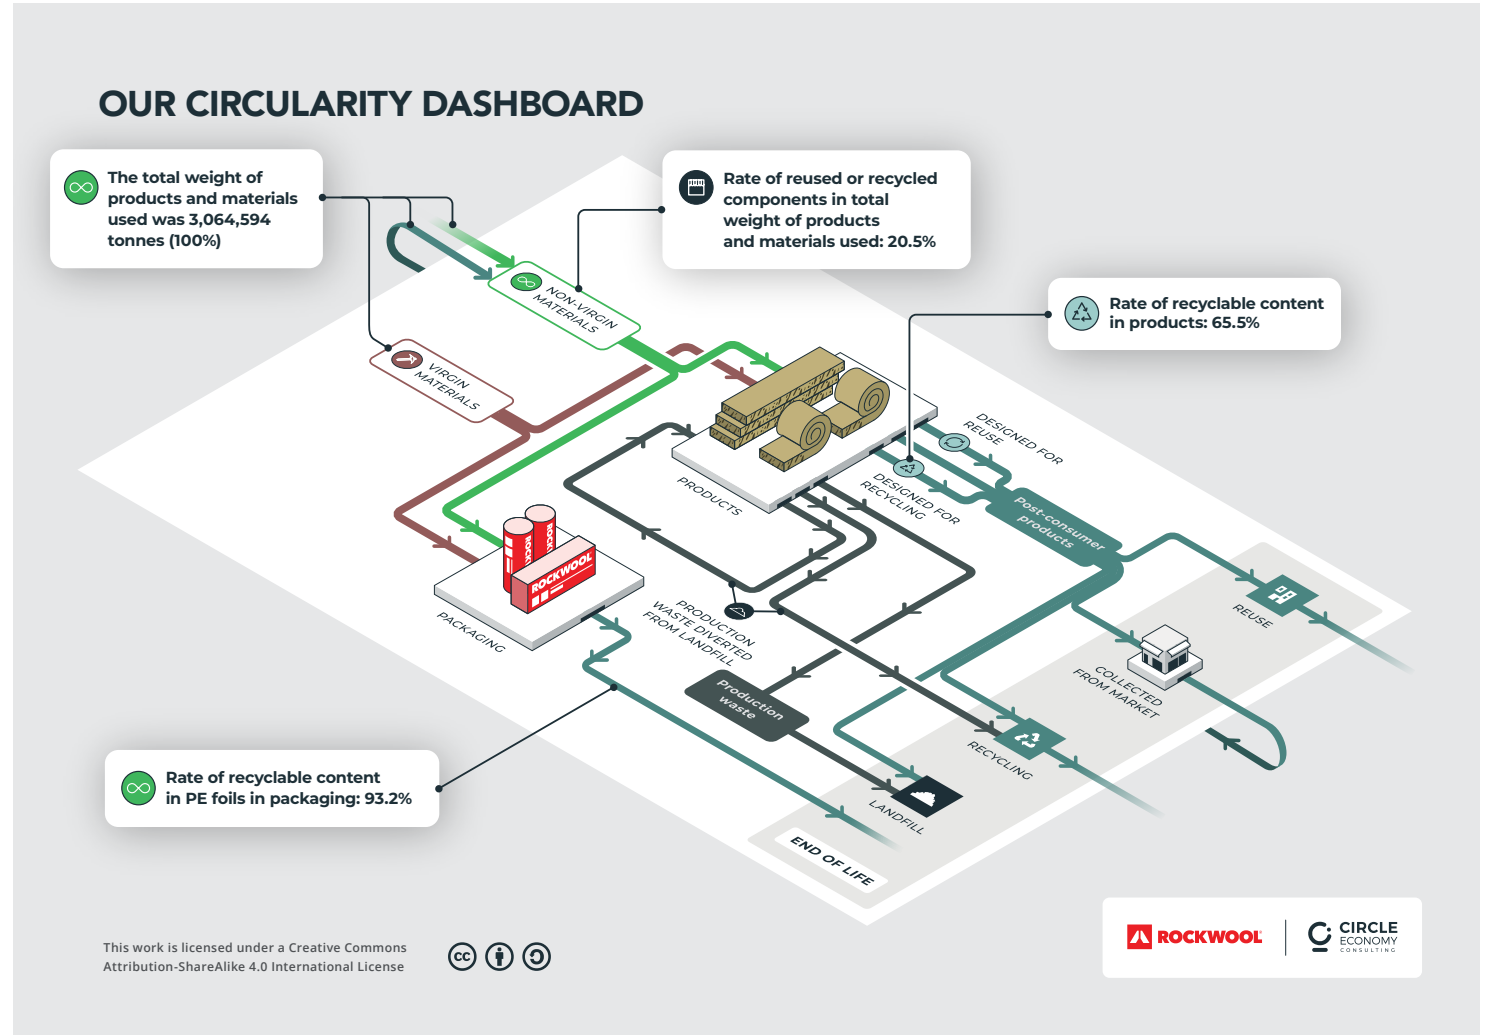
OUR CIRCULARITY DASHBOARD

The total weight of products and materials used was 3,064,594 tonnes (100%)

Rate of reused or recycled components in total weight of products and materials used: 20.5%

Rate of recyclable content in products: 65.5%

NON-VIRGIN MATERIALS

VIRGIN MATERIALS

PRODUCTS

DESIGNED FOR REUSE

DESIGNED FOR RECYCLING

Post-consumer products

REUSE

COLLECTED FROM MARKET

PACKAGING

PRODUCTION WASTE DIVERTED FROM LANDFILL

Production waste

RECYCLING

LANDFILL

END OF LIFE

Rate of recyclable content in PE foils in packaging: 93.2%

This work is licensed under a Creative Commons Attribution-ShareAlike 4.0 International License

ROCKWOOL

CIRCLE ECONOMY CONSULTING